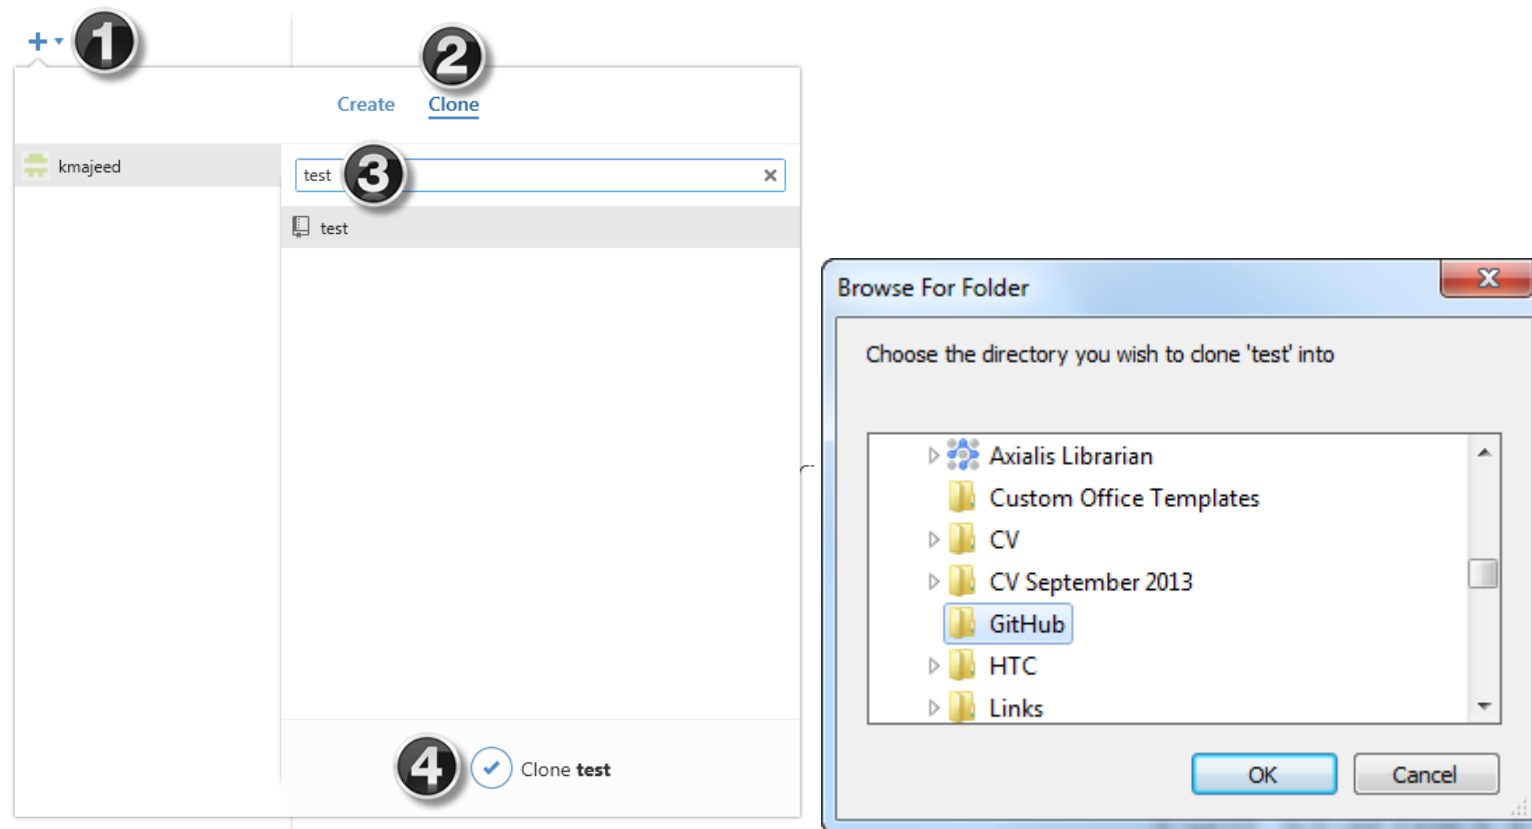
+ 1

2

Create Clone

kmajeed

test 3

test

4 Clone **test**

Browse For Folder

Choose the directory you wish to clone 'test' into

Axialis Librarian
Custom Office Templates
CV
CV September 2013
GitHub
HTC
Links

OK Cancel